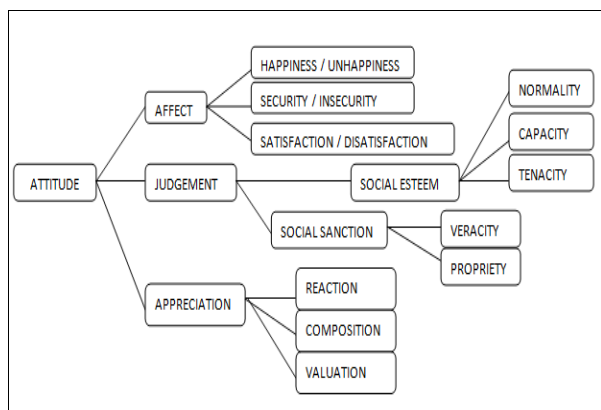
ATTITUDE
AFFECT
HAPPINESS / UNHAPPINESS
SECURITY / INSECURITY
SATISFACTION / DISATISFACTION
JUDGEMENT
SOCIAL ESTEEM
NORMALITY
CAPACITY
TENACITY
SOCIAL SANCTION
VERACITY
PROPRIETY
APPRECIATION
REACTION
COMPOSITION
VALUATION